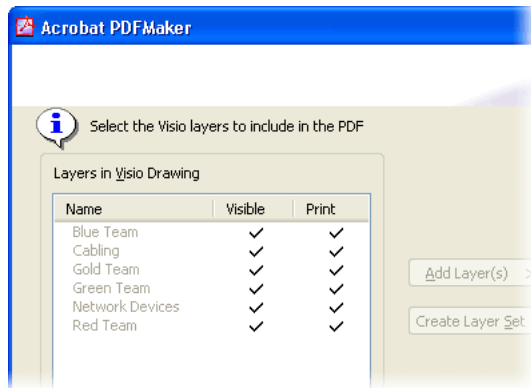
Acrobat PDFMaker

Select the Visio layers to include in the PDF

Layers in Visio Drawing

| Name | Visible | Print |
|---|---|---|
| Blue Team | ✓ | ✓ |
| Cabling | ✓ | ✓ |
| Gold Team | ✓ | ✓ |
| Green Team | ✓ | ✓ |
| Network Devices | ✓ | ✓ |
| Red Team | ✓ | ✓ |

Add Layer(s) >

Create Layer Set